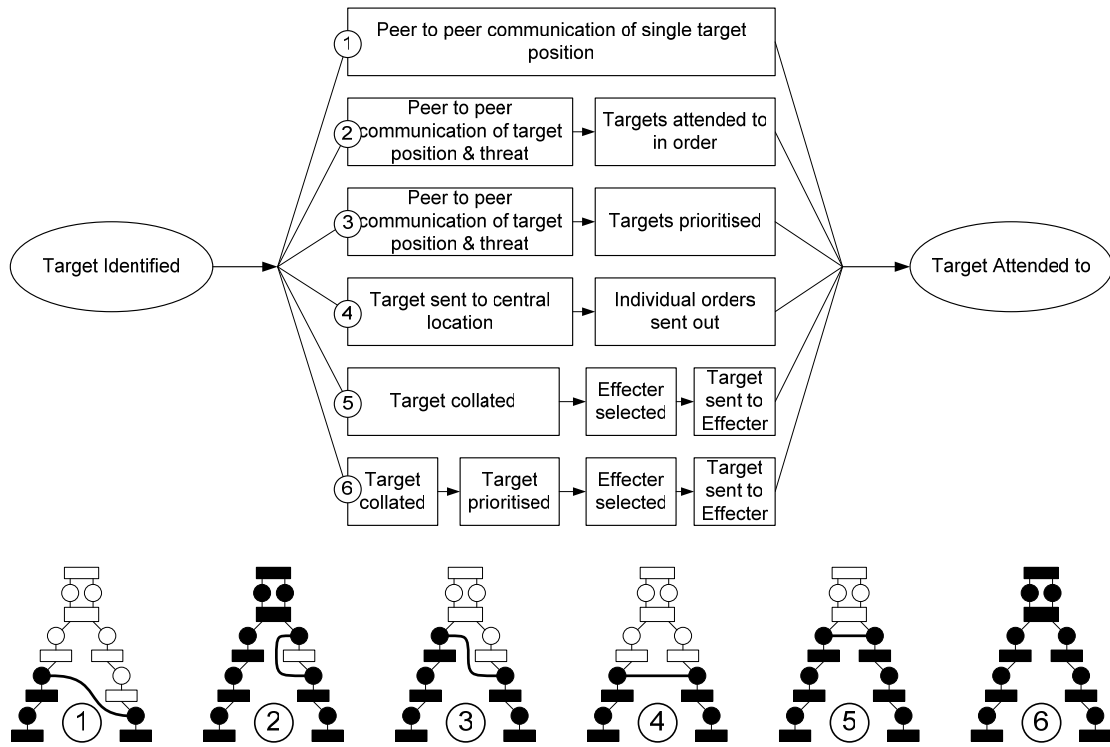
Target Identified

1 Peer to peer communication of single target position

2 Peer to peer communication of target position & threat

Targets attended to in order

3 Peer to peer communication of target position & threat

Targets prioritised

4 Target sent to central location

Individual orders sent out

5 Target collated

Effecter selected

Target sent to Effecter

6 Target collated

Target prioritised

Effecter selected

Target sent to Effecter

Target Attended to

1

2

3

4

5

6